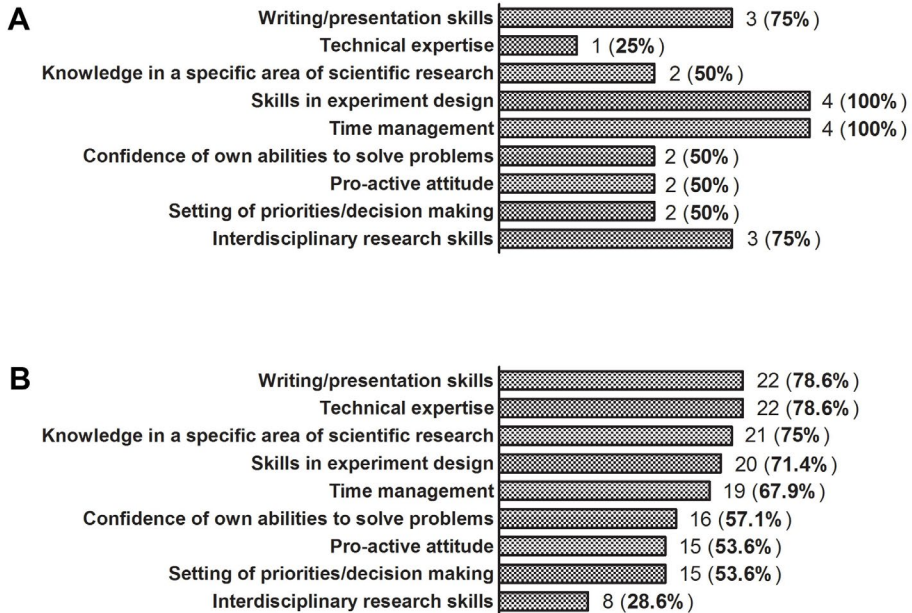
A

Writing/presentation skills 3 (**75%**)
Technical expertise 1 (**25%**)
Knowledge in a specific area of scientific research 2 (**50%**)
Skills in experiment design 4 (**100%**)
Time management 4 (**100%**)
Confidence of own abilities to solve problems 2 (**50%**)
Pro-active attitude 2 (**50%**)
Setting of priorities/decision making 2 (**50%**)
Interdisciplinary research skills 3 (**75%**)

B

Writing/presentation skills 22 (**78.6%**)
Technical expertise 22 (**78.6%**)
Knowledge in a specific area of scientific research 21 (**75%**)
Skills in experiment design 20 (**71.4%**)
Time management 19 (**67.9%**)
Confidence of own abilities to solve problems 16 (**57.1%**)
Pro-active attitude 15 (**53.6%**)
Setting of priorities/decision making 15 (**53.6%**)
Interdisciplinary research skills 8 (**28.6%**)